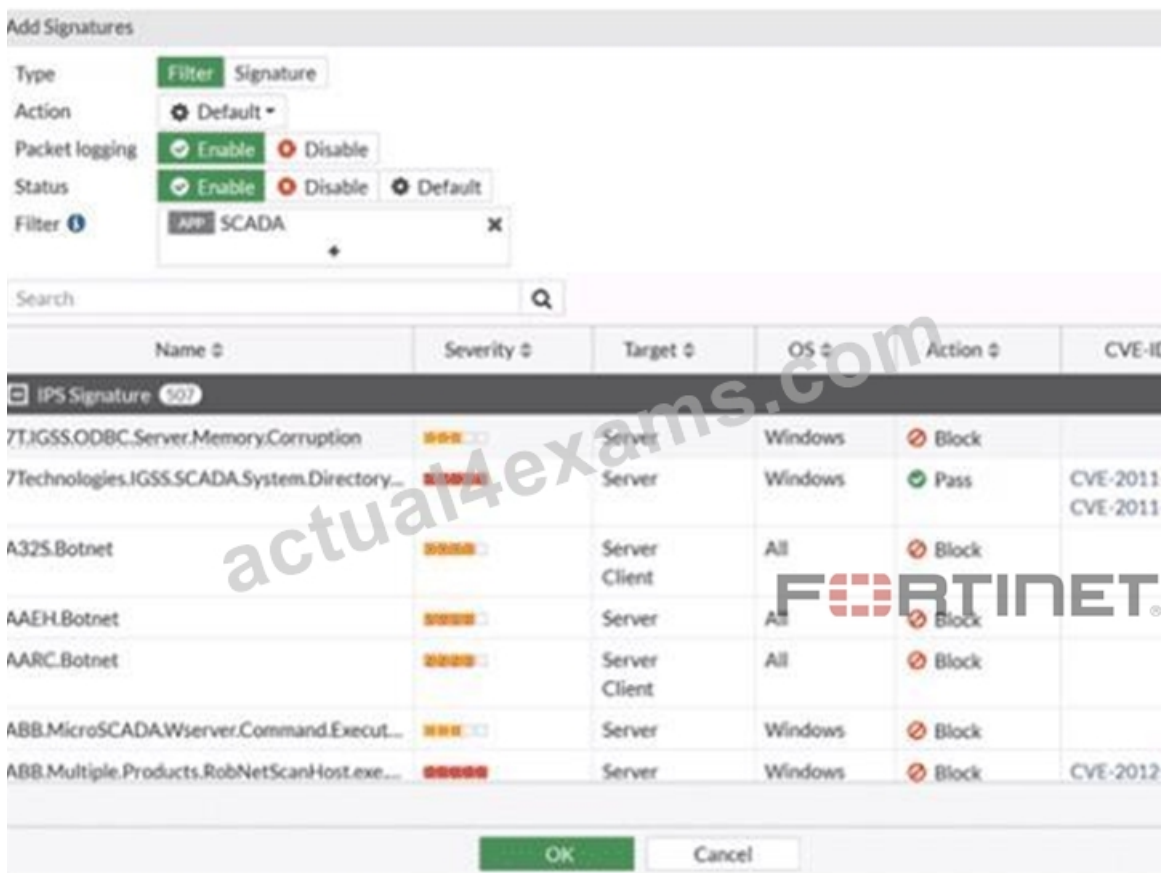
Add Signatures

Type Filter Signature

Action Default

Packet logging Enable Disable

Status Enable Disable Default

Filter APP SCADA

Search

| Name | Severity | Target | OS | Action | CVE-ID |
|---|---|---|---|---|---|
| IPS Signature 507 | | | | | |
| 7T.IGSS.ODBC.Server.Memory.Corruption | | Server | Windows | Block | |
| 7Technologies.IGSS.SCADA.System.Directory... | | Server | Windows | Pass | CVE-2011 CVE-2011 |
| A32S.Botnet | | Server Client | All | Block | |
| AAEH.Botnet | | Server | All | Block | |
| AARC.Botnet | | Server Client | All | Block | |
| ABB.MicroSCADA.Wserver.Command.Execut... | | Server | Windows | Block | |
| ABB.Multiple.Products.RobNetScanHost.exe... | | Server | Windows | Block | CVE-2012 |

actual4exams.com

FORTINET

OK Cancel